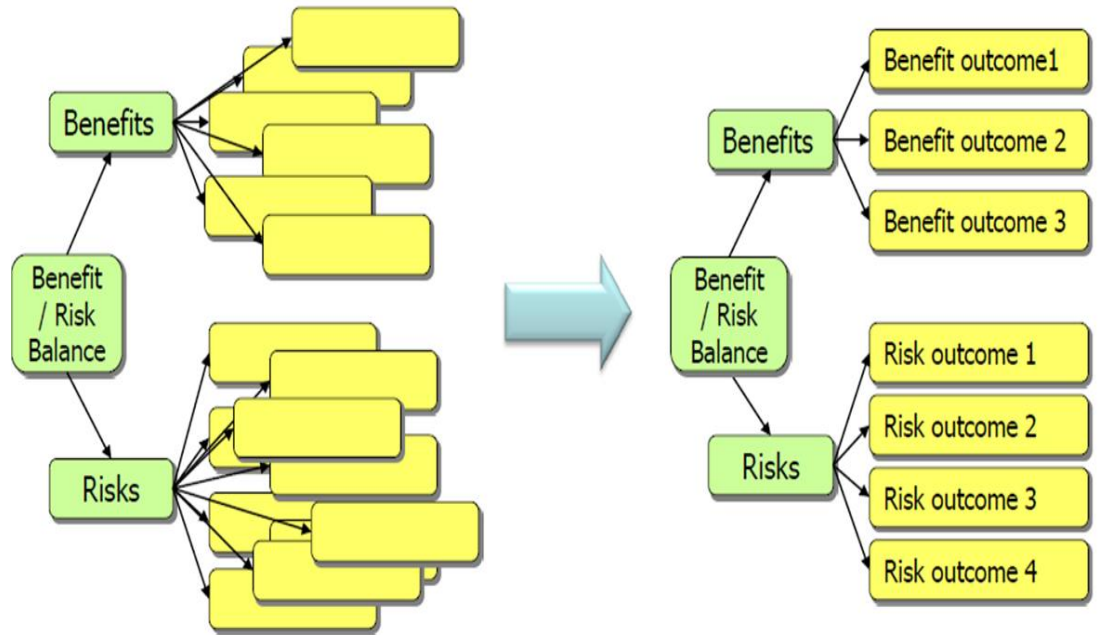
Benefits

Benefit / Risk Balance

Risks

Benefits

Benefit outcome1

Benefit outcome 2

Benefit outcome 3

Benefit / Risk Balance

Risks

Risk outcome 1

Risk outcome 2

Risk outcome 3

Risk outcome 4